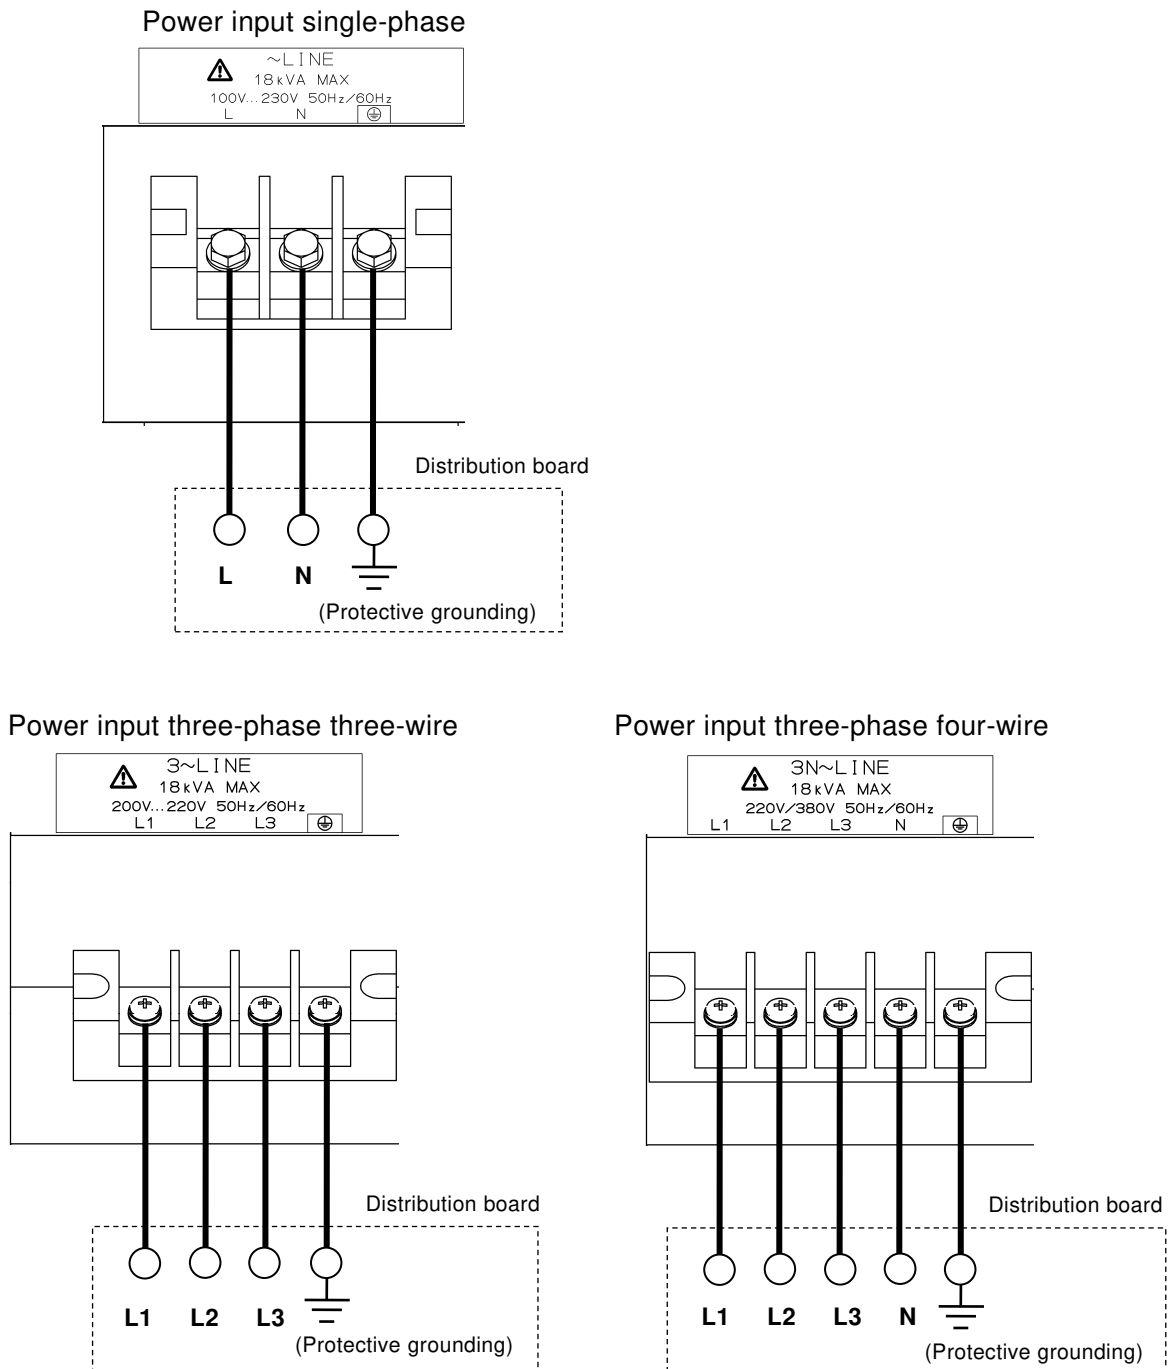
Power input single-phase

~LINE
18kVA MAX
100V...230V 50Hz/60Hz
L N ⏚

Distribution board

L N

(Protective grounding)

Power input three-phase three-wire

3~LINE
18kVA MAX
200V...220V 50Hz/60Hz
L1 L2 L3 ⏚

Distribution board

L1 L2 L3

(Protective grounding)

Power input three-phase four-wire

3N~LINE
18kVA MAX
220V/380V 50Hz/60Hz
L1 L2 L3 N ⏚

Distribution board

L1 L2 L3 N

(Protective grounding)